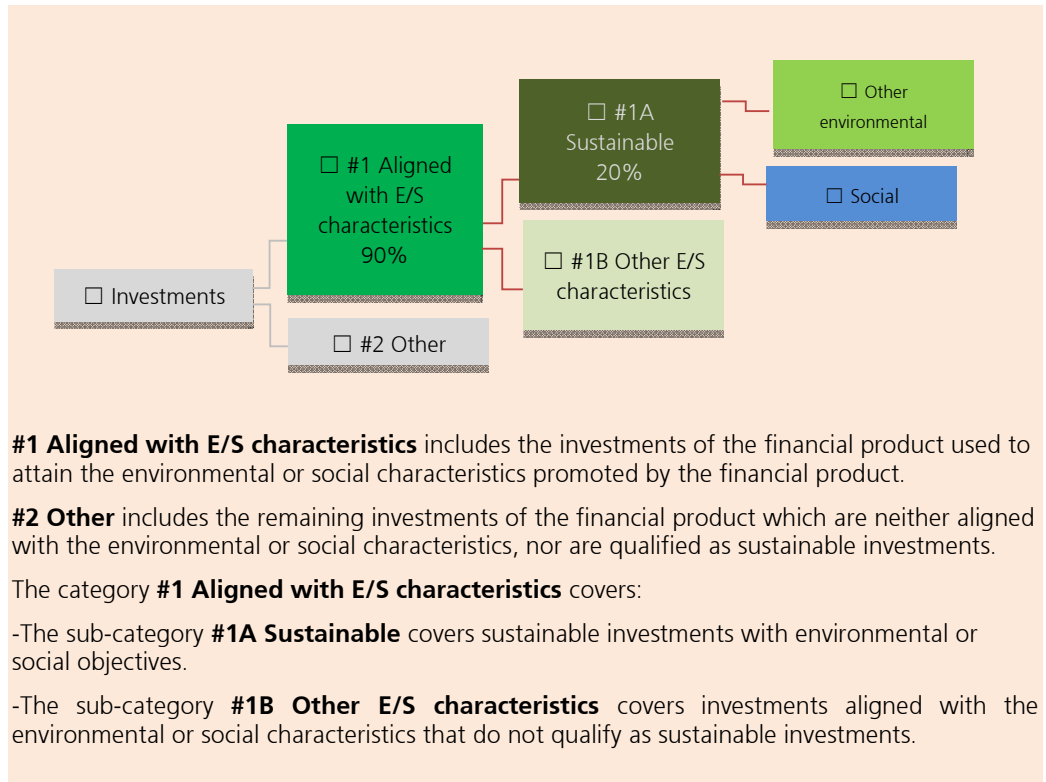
☐ Investments

☐ #1 Aligned with E/S characteristics 90%

☐ #2 Other

☐ #1A Sustainable 20%

☐ #1B Other E/S characteristics

☐ Other environmental

☐ Social

**#1 Aligned with E/S characteristics** includes the investments of the financial product used to attain the environmental or social characteristics promoted by the financial product.

**#2 Other** includes the remaining investments of the financial product which are neither aligned with the environmental or social characteristics, nor are qualified as sustainable investments.

The category **#1 Aligned with E/S characteristics** covers:

-The sub-category **#1A Sustainable** covers sustainable investments with environmental or social objectives.

-The sub-category **#1B Other E/S characteristics** covers investments aligned with the environmental or social characteristics that do not qualify as sustainable investments.